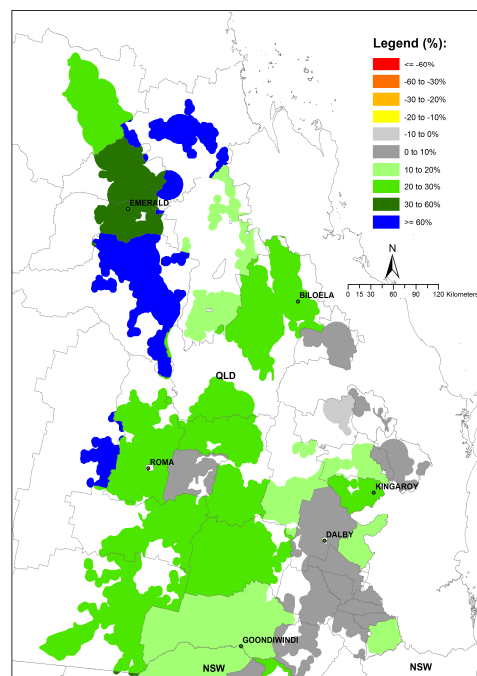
Legend (%):
<= -60%
-60 to -30%
-30 to -20%
-20 to -10%
-10 to 0%
0 to 10%
10 to 20%
20 to 30%
30 to 60%
>= 60%

N
0 15 30 60 90 120 Kilometers

EMERALD
BILOELA
QLD
ROMA
KINGAROY
DALBY
GOONDIWINDI
NSW
NSW